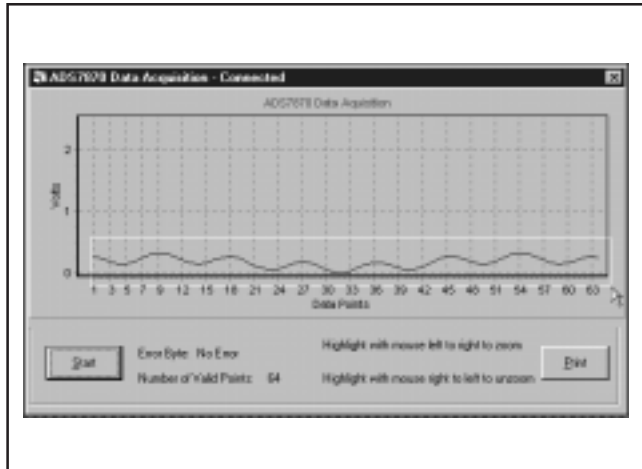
ADS7870 Data Acquisition - Connected

ADS7870 Data Acquisition

2
1
0

Volts

1 3 5 7 9 12 15 18 21 24 27 30 33 36 39 42 45 48 51 54 57 60 63

Data Points

Start

Error Byte: No Error

Number of Valid Points: 64

Highlight with mouse left to right to zoom

Highlight with mouse right to left to unzoom

Print